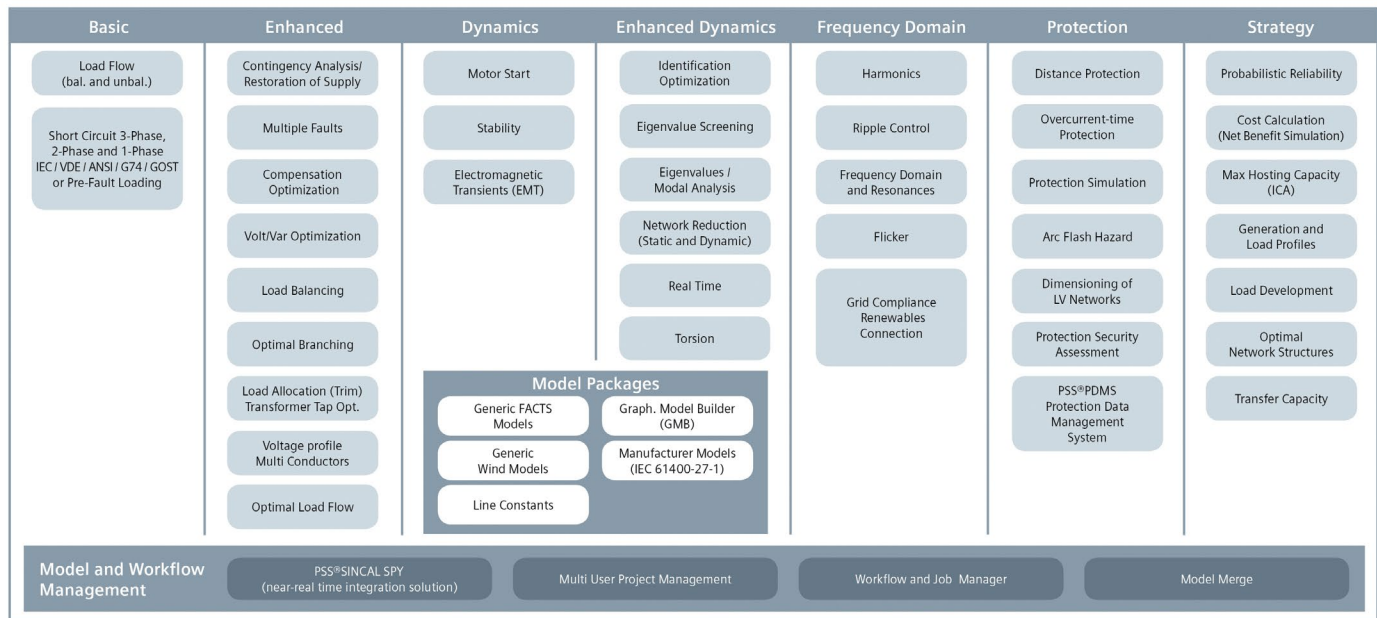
Basic

Load Flow (bal. and unbal.)

Short Circuit 3-Phase, 2-Phase and 1-Phase IEC / VDE / ANSI / G74 / GOST or Pre-Fault Loading

Enhanced

Contingency Analysis/ Restoration of Supply

Multiple Faults

Compensation Optimization

Volt/Var Optimization

Load Balancing

Optimal Branching

Load Allocation (Trim) Transformer Tap Opt.

Voltage profile Multi Conductors

Optimal Load Flow

Dynamics

Motor Start

Stability

Electromagnetic Transients (EMT)

Enhanced Dynamics

Identification Optimization

Eigenvalue Screening

Eigenvalues / Modal Analysis

Network Reduction (Static and Dynamic)

Real Time

Torsion

Model Packages

Generic FACTS Models

Graph. Model Builder (GMB)

Generic Wind Models

Manufacturer Models (IEC 61400-27-1)

Line Constants

Frequency Domain

Harmonics

Ripple Control

Frequency Domain and Resonances

Flicker

Grid Compliance Renewables Connection

Protection

Distance Protection

Overcurrent-time Protection

Protection Simulation

Arc Flash Hazard

Dimensioning of LV Networks

Protection Security Assessment

PSS®PDMS Protection Data Management System

Strategy

Probabilistic Reliability

Cost Calculation (Net Benefit Simulation)

Max Hosting Capacity (ICA)

Generation and Load Profiles

Load Development

Optimal Network Structures

Transfer Capacity

Model and Workflow Management

PSS®SINCAL SPY (near-real time integration solution)

Multi User Project Management

Workflow and Job Manager

Model Merge